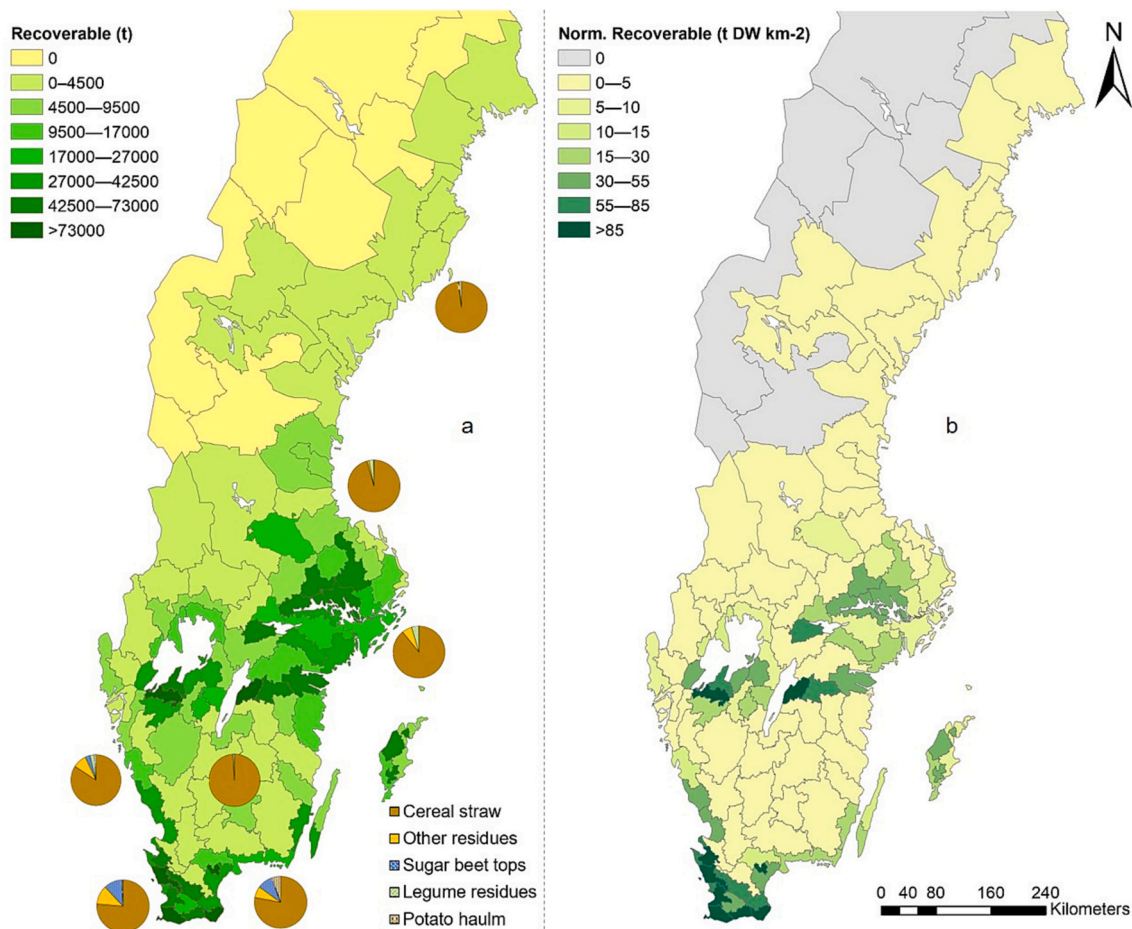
Recoverable (t)
0
0–4500
4500—9500
9500—17000
17000—27000
27000—42500
42500—73000
>73000

a

Cereal straw
Other residues
Sugar beet tops
Legume residues
Potato haulm

Norm. Recoverable (t DW km-2)
0
0—5
5—10
10—15
15—30
30—55
55—85
>85

N

b

0 40 80 160 240
Kilometers